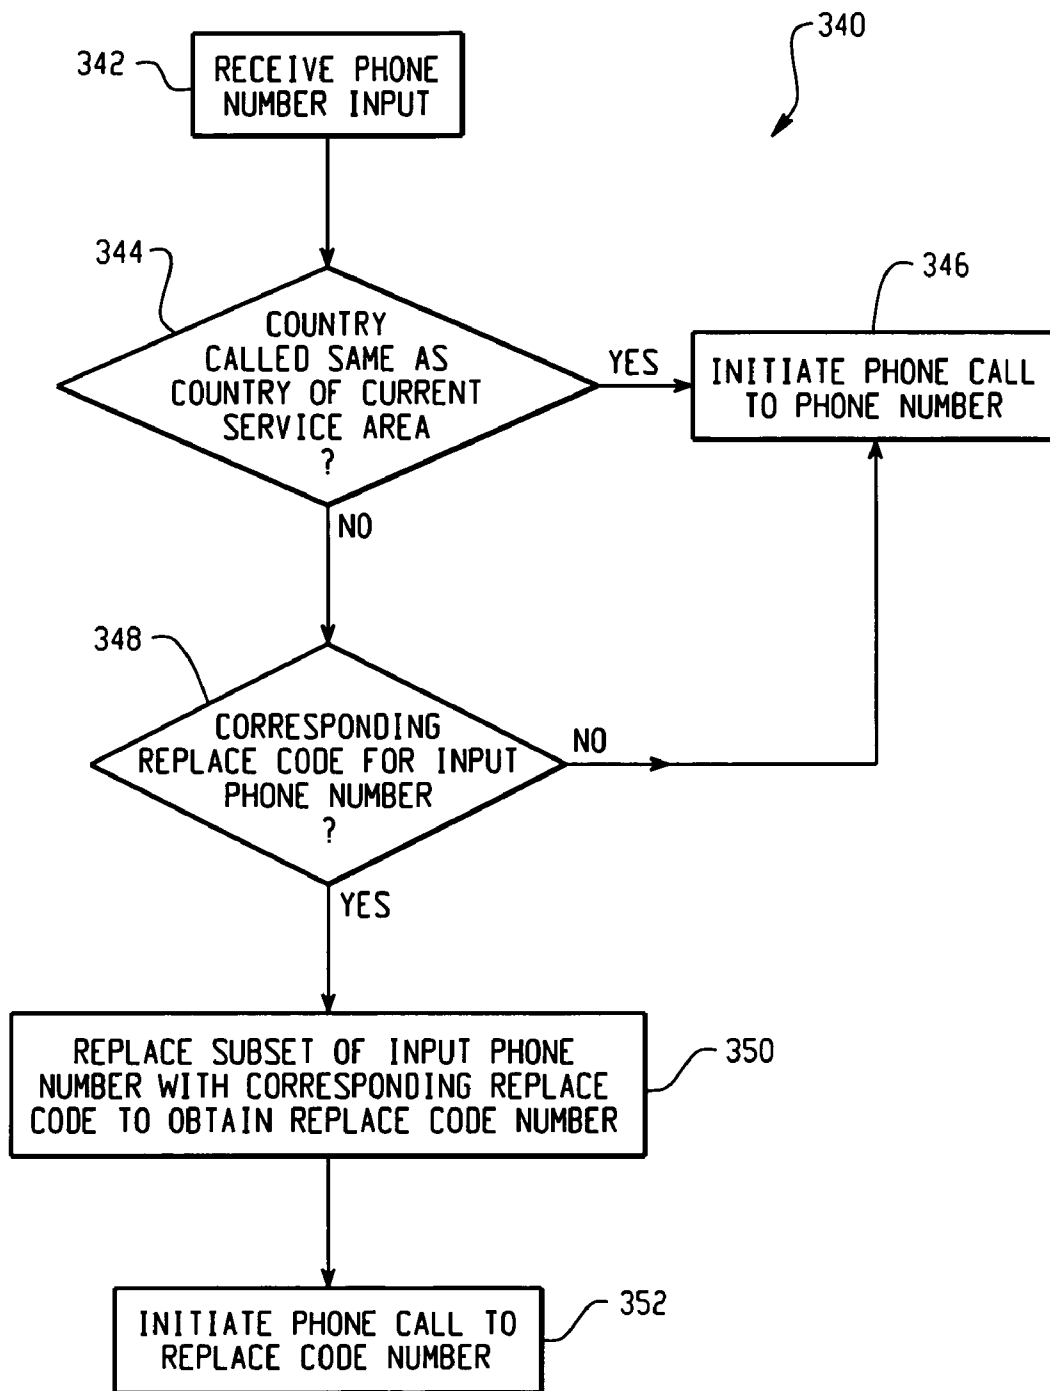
340

342

RECEIVE PHONE NUMBER INPUT

344

COUNTRY CALLED SAME AS COUNTRY OF CURRENT SERVICE AREA ?

YES

346

INITIATE PHONE CALL TO PHONE NUMBER

NO

348

CORRESPONDING REPLACE CODE FOR INPUT PHONE NUMBER ?

NO

YES

REPLACE SUBSET OF INPUT PHONE NUMBER WITH CORRESPONDING REPLACE CODE TO OBTAIN REPLACE CODE NUMBER

350

INITIATE PHONE CALL TO REPLACE CODE NUMBER

352